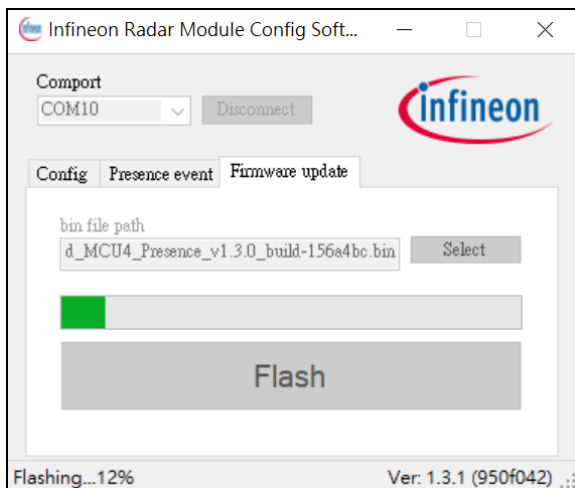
Infineon Radar Module Config Soft...

Comport

COM10

Disconnect

infineon

Config

Presence event

Firmware update

bin file path

d_MCU4_Presence_v1.3.0_build-156a4bc.bin

Select

Flash

Flashing...12%

Ver: 1.3.1 (950f042)